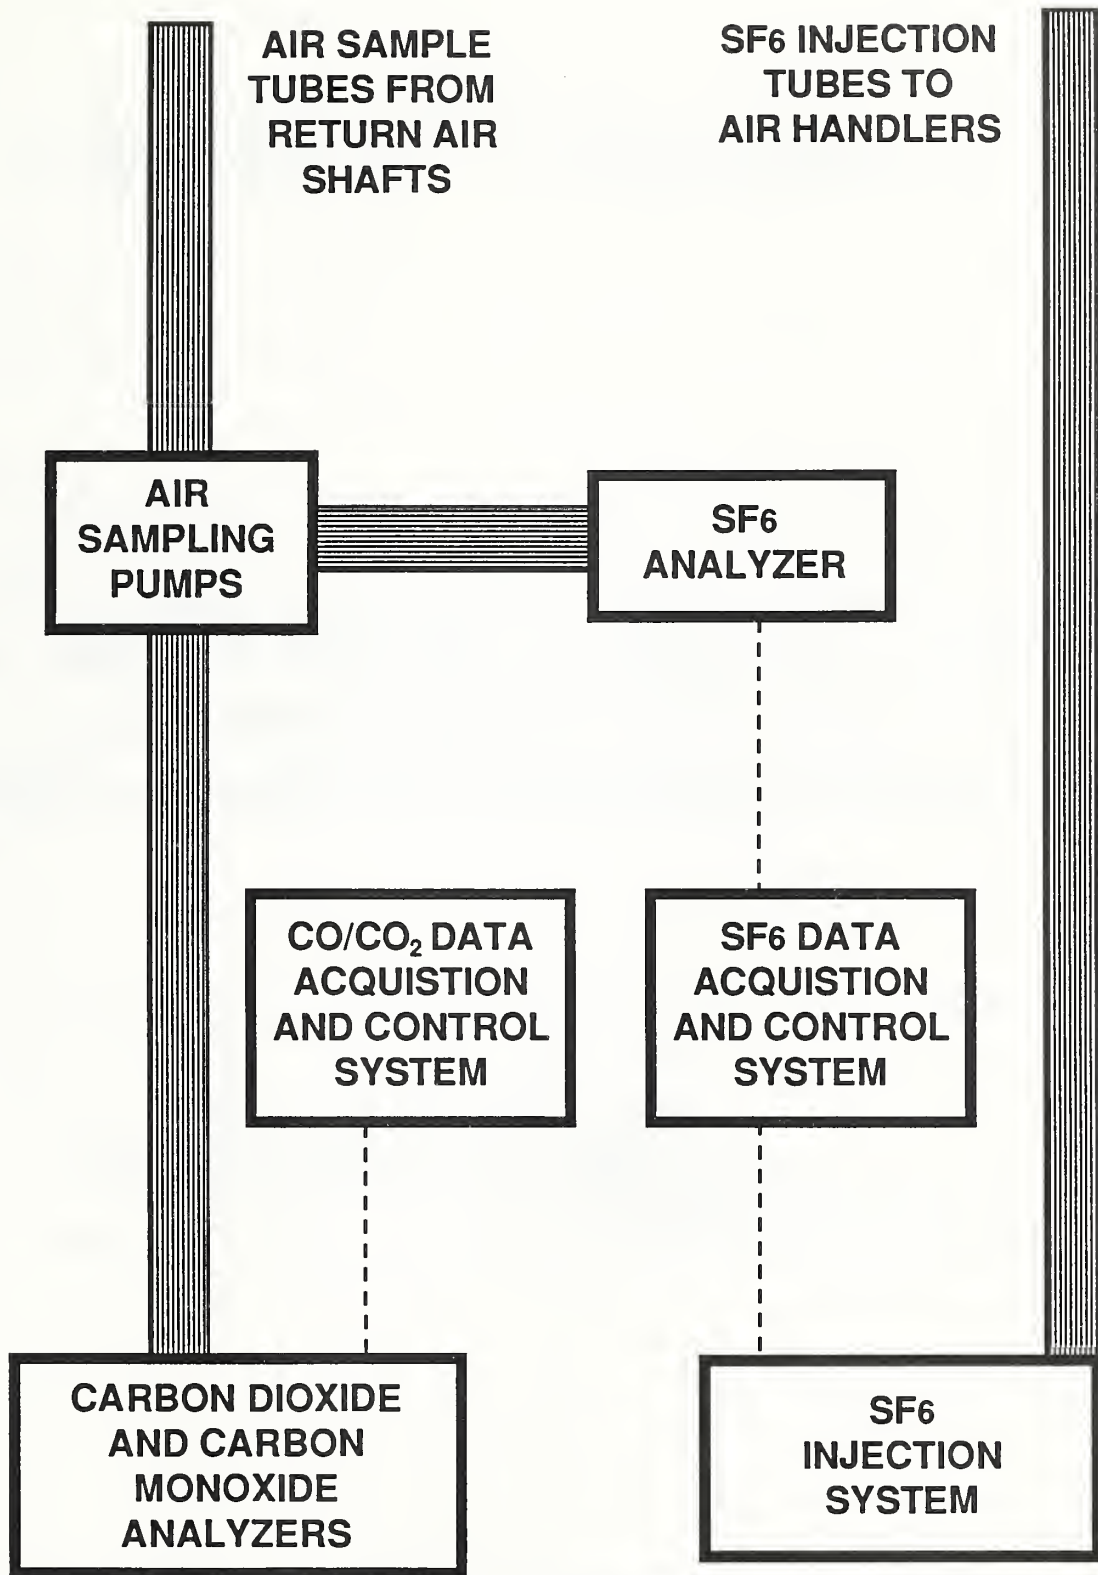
AIR SAMPLE TUBES FROM RETURN AIR SHAFTS

$SF_6$ INJECTION TUBES TO AIR HANDLERS

AIR SAMPLING PUMPS

$SF_6$ ANALYZER

CO/$CO_2$ DATA ACQUISTION AND CONTROL SYSTEM

$SF_6$ DATA ACQUISTION AND CONTROL SYSTEM

CARBON DIOXIDE AND CARBON MONOXIDE ANALYZERS

$SF_6$ INJECTION SYSTEM